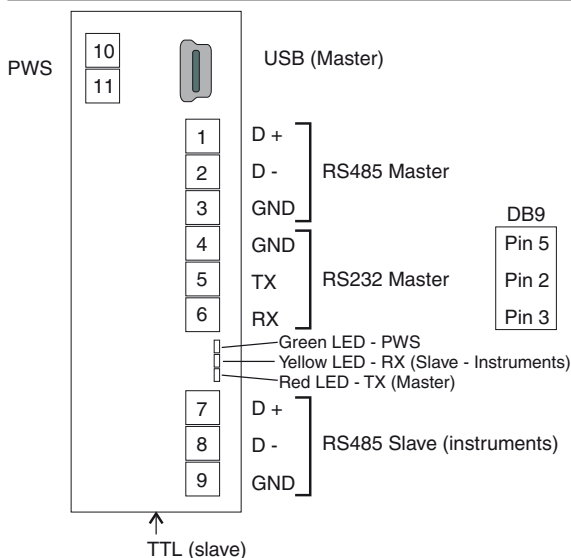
PWS
10
11
USB (Master)
1 D +
2 D -
3 GND
RS485 Master
4 GND
5 TX
6 RX
RS232 Master
DB9
Pin 5
Pin 2
Pin 3
Green LED - PWS
Yellow LED - RX (Slave - Instruments)
Red LED - TX (Master)
7 D +
8 D -
9 GND
RS485 Slave (instruments)
TTL (slave)